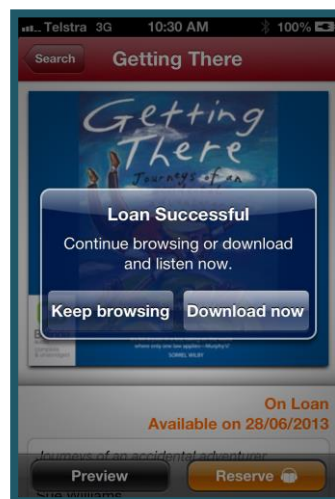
Telstra 3G 10:30 AM 100%

Search Getting There

Getting There

Journeys of an

Loan Successful

Continue browsing or download and listen now.

Keep browsing Download now

SORREL WILBY

On Loan
Available on 28/06/2013

Journeys of an accidental adventurer

Preview Reserve

Sue Williams